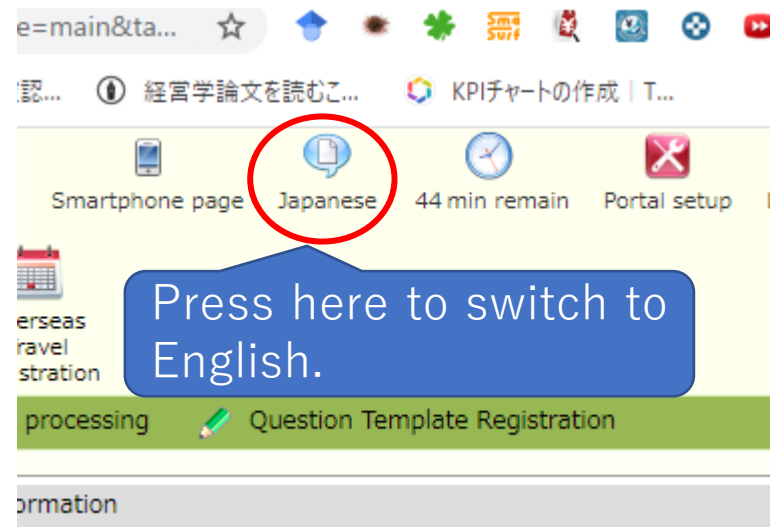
e=main&ta...

認... 経営学論文を読むこ... KPIチャートの作成 | T...

Smartphone page Japanese 44 min remain Portal setup

erseas
ravel
stration

Press here to switch to English.

processing Question Template Registration

ormation